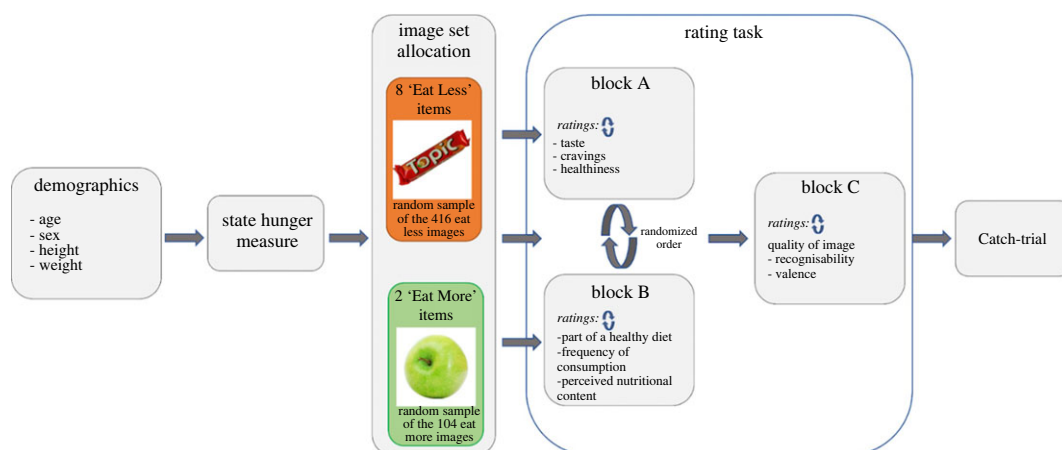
demographics

- age
- sex
- height
- weight

state hunger measure

image set allocation

8 'Eat Less' items

Topic

random sample of the 416 eat less images

2 'Eat More' items

random sample of the 104 eat more images

rating task

block A

ratings:
- taste
- cravings
- healthiness

randomized order

block B

ratings:
-part of a healthy diet
-frequency of consumption
-perceived nutritional content

block C

ratings:
quality of image
- recognisability
- valence

Catch-trial